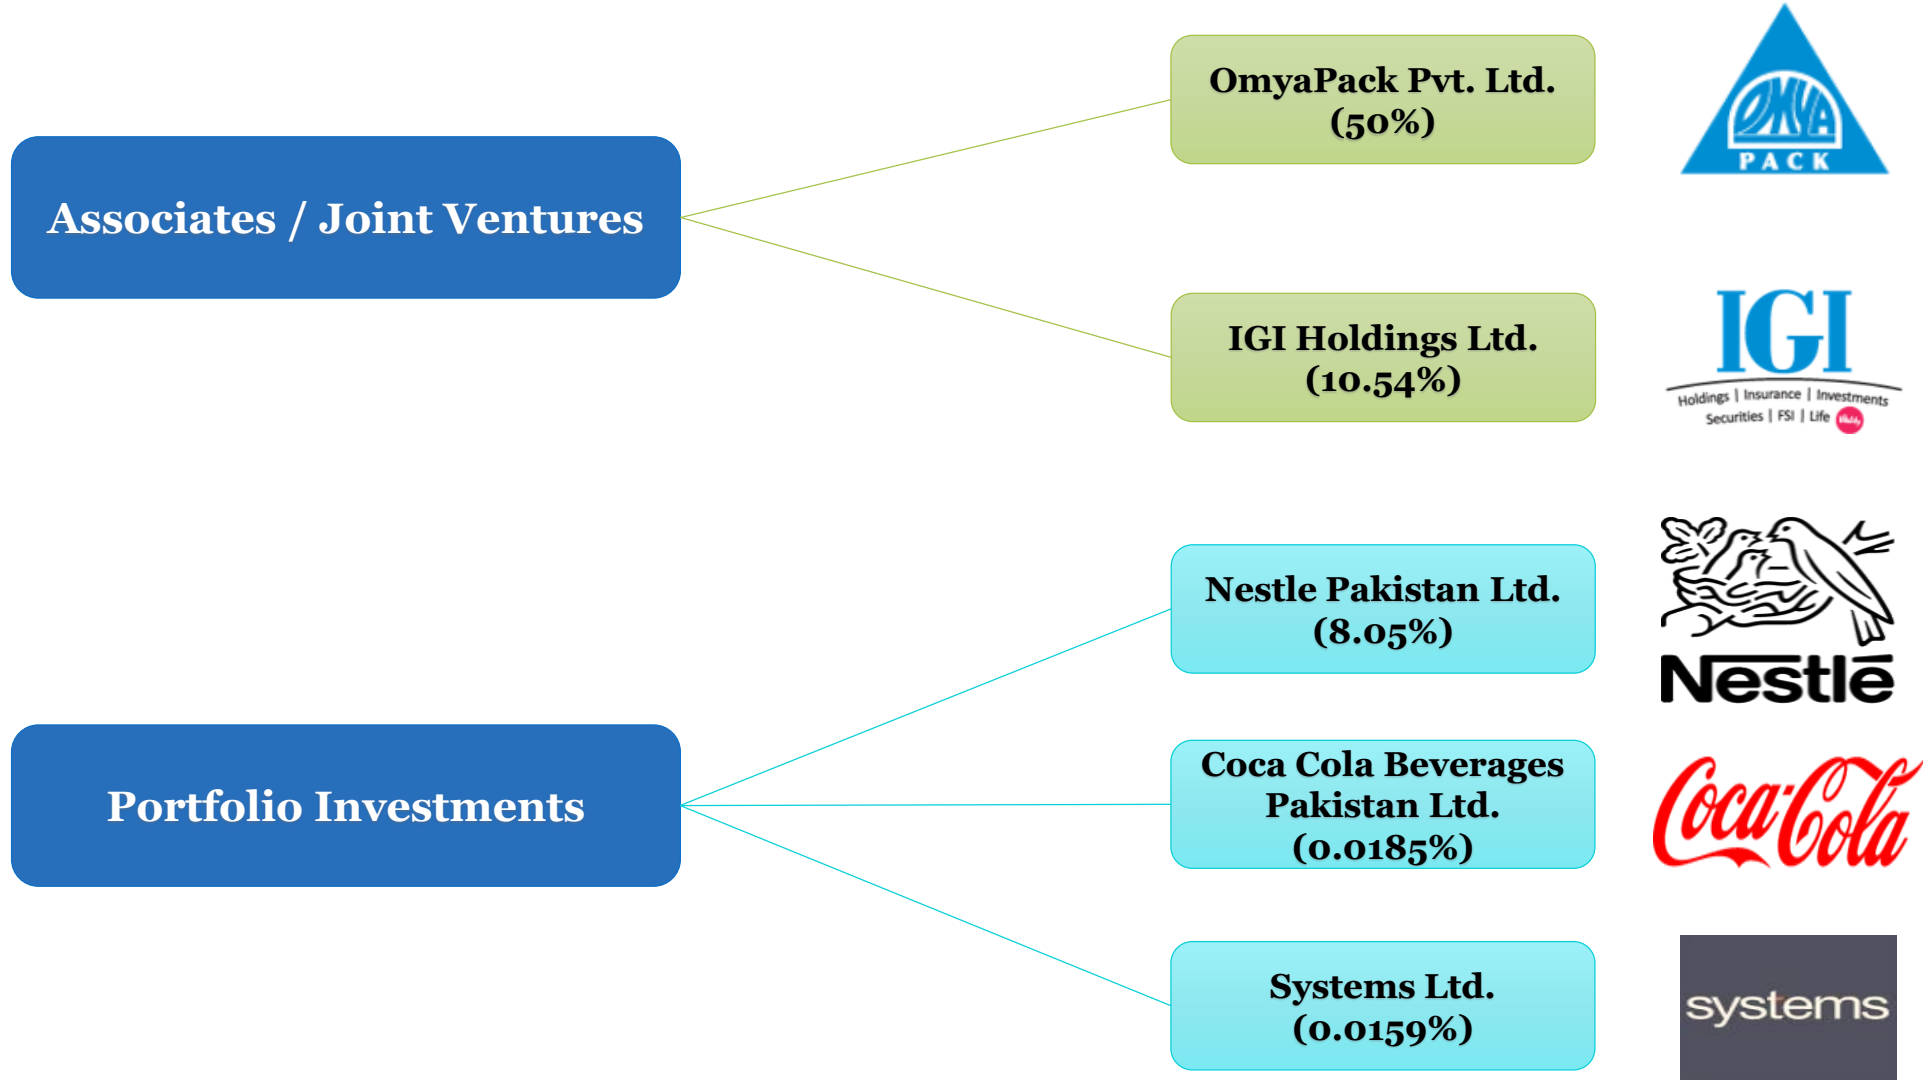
Associates / Joint Ventures

OmyaPack Pvt. Ltd. (50%)

OMYA PACK

IGI Holdings Ltd. (10.54%)

IGI
Holdings | Insurance | Investments
Securities | FSI | Life

Portfolio Investments

Nestle Pakistan Ltd. (8.05%)

Nestlé

Coca Cola Beverages Pakistan Ltd. (0.0185%)

Coca-Cola

Systems Ltd. (0.0159%)

systems